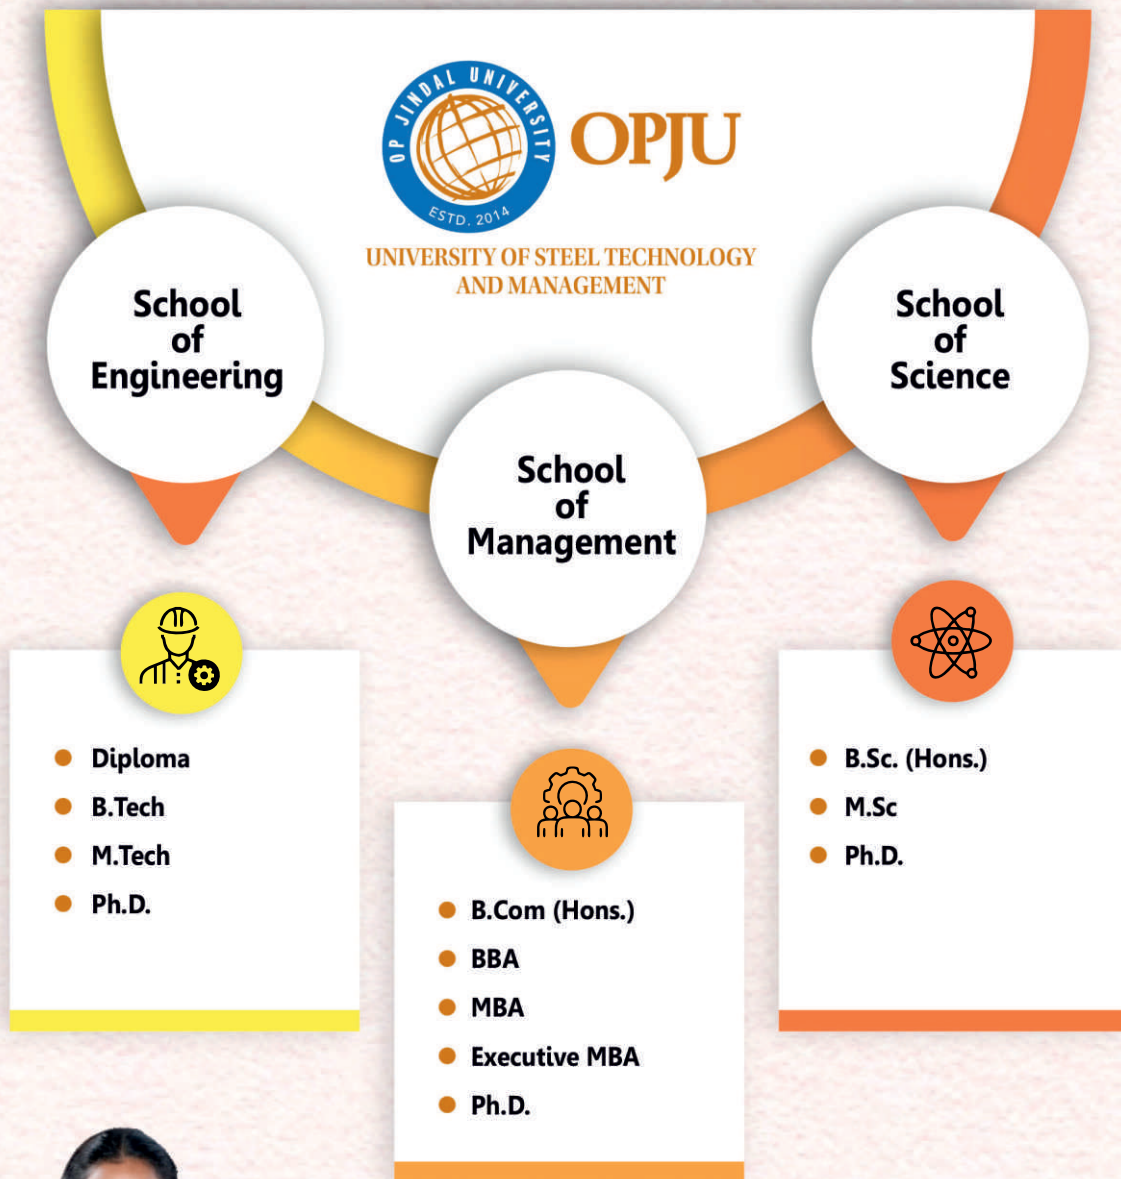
OP JINDAL UNIVERSITY
ESTD. 2014
OPJU
UNIVERSITY OF STEEL TECHNOLOGY AND MANAGEMENT

School of Engineering

School of Management

School of Science

- Diploma
- B.Tech
- M.Tech
- Ph.D.

- B.Com (Hons.)
- BBA
- MBA
- Executive MBA
- Ph.D.

- B.Sc. (Hons.)
- M.Sc
- Ph.D.